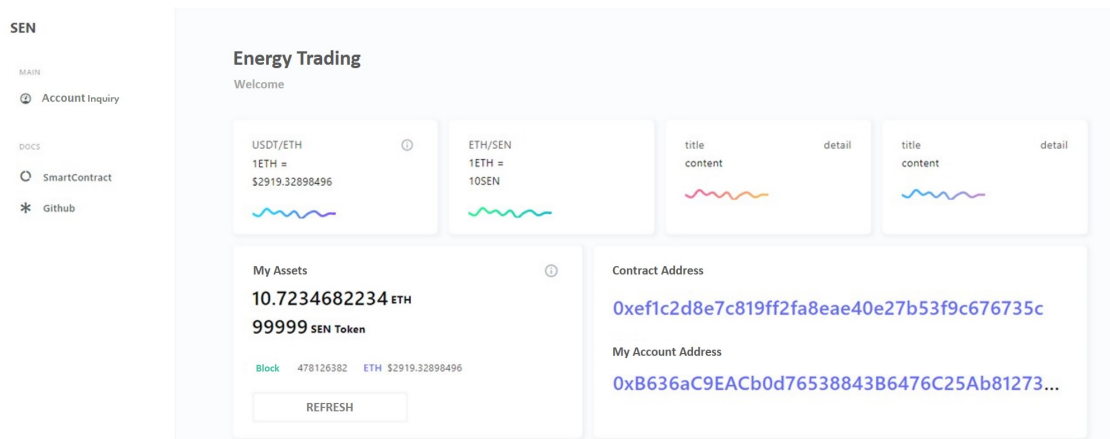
SEN

MAIN

Account Inquiry

DOCS

SmartContract

Github

Energy Trading

Welcome

USDT/ETH
1ETH =
$2919.32898496

ETH/SEN
1ETH =
10SEN

title detail
content

title detail
content

My Assets

10.7234682234 ETH

99999 SEN Token

Block 478126382 ETH $2919.32898496

REFRESH

Contract Address

0xef1c2d8e7c819ff2fa8eae40e27b53f9c676735c

My Account Address

0xB636aC9EACb0d76538843B6476C25Ab81273...